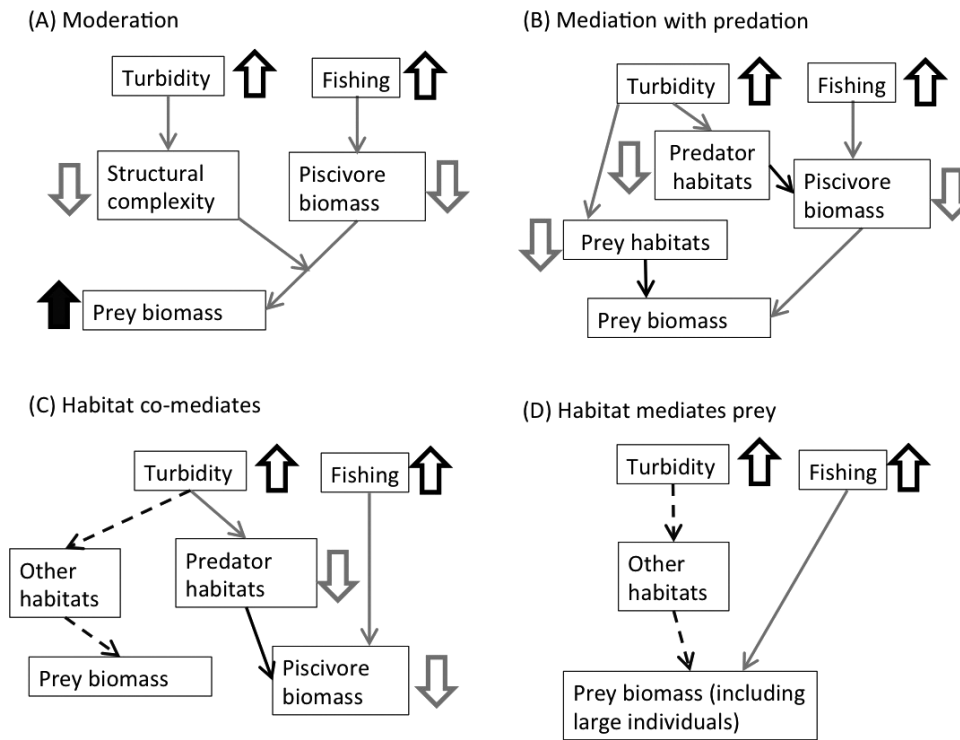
(A) Moderation

Turbidity

Fishing

Structural complexity

Piscivore biomass

Prey biomass

(B) Mediation with predation

Turbidity

Fishing

Predator habitats

Piscivore biomass

Prey habitats

Prey biomass

(C) Habitat co-mediates

Turbidity

Fishing

Other habitats

Predator habitats

Prey biomass

Piscivore biomass

(D) Habitat mediates prey

Turbidity

Fishing

Other habitats

Prey biomass (including large individuals)